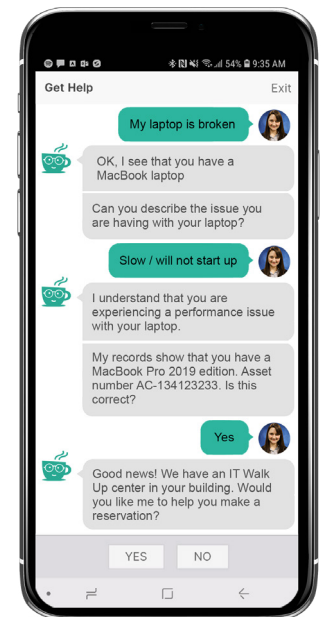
54% 9:35 AM

Get Help

Exit

My laptop is broken

OK, I see that you have a MacBook laptop

Can you describe the issue you are having with your laptop?

Slow / will not start up

I understand that you are experiencing a performance issue with your laptop.

My records show that you have a MacBook Pro 2019 edition. Asset number AC-134123233. Is this correct?

Yes

Good news! We have an IT Walk Up center in your building. Would you like me to help you make a reservation?

YES

NO